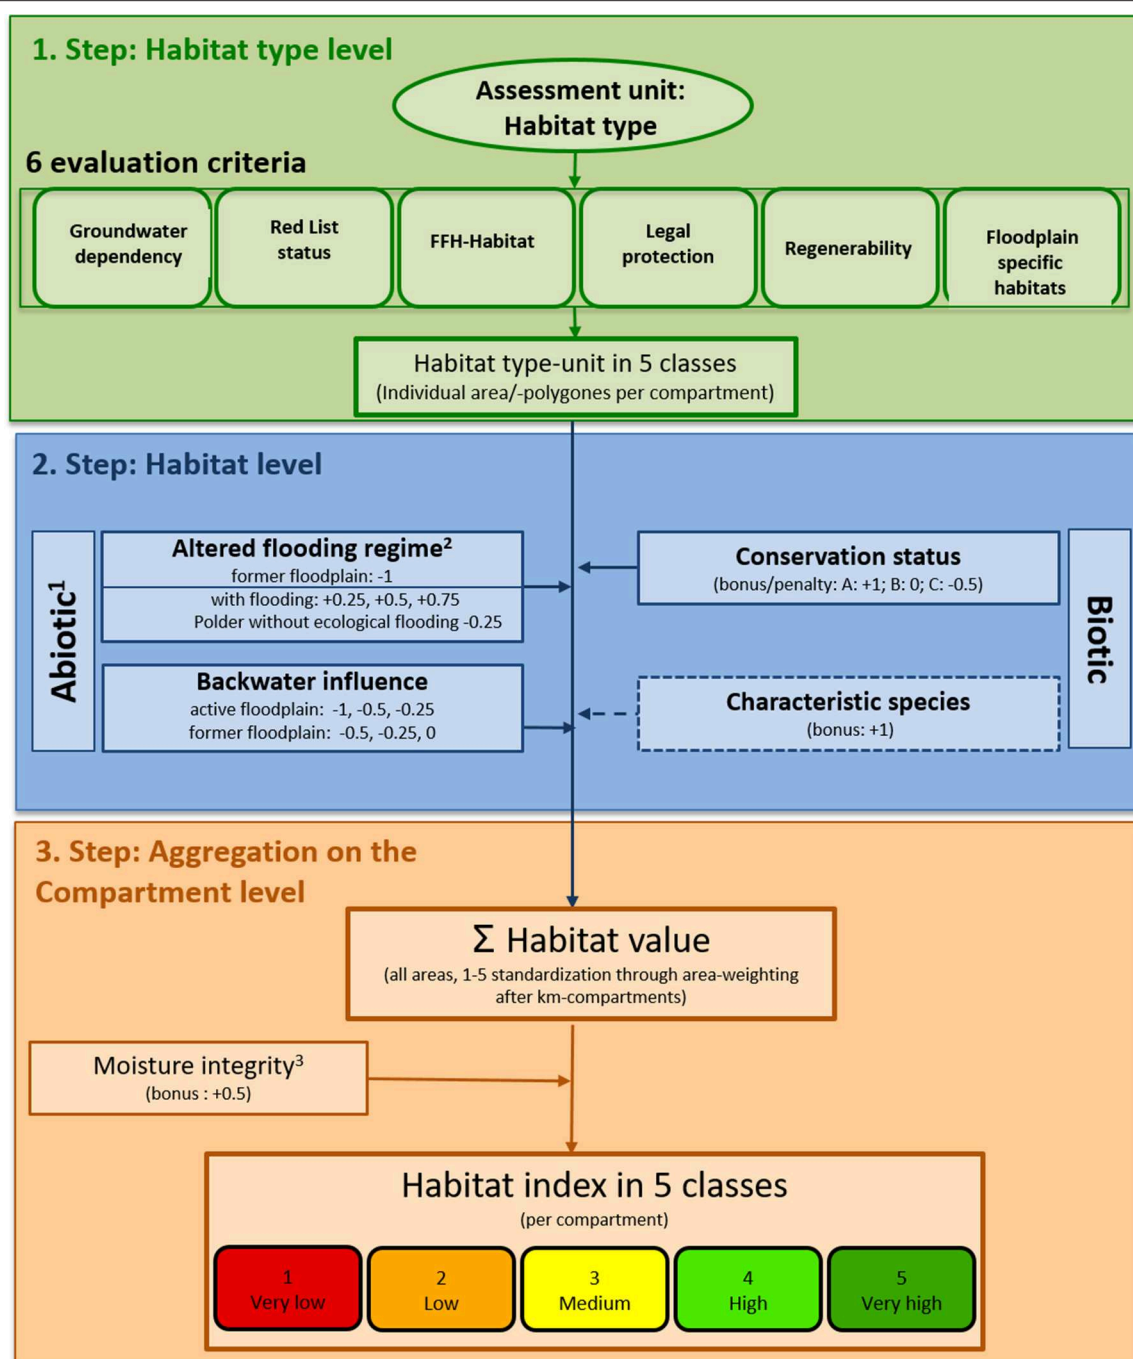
1. Step: Habitat type level

Assessment unit: Habitat type

6 evaluation criteria

Groundwater dependency

Red List status

FFH-Habitat

Legal protection

Regenerability

Floodplain specific habitats

Habitat type-unit in 5 classes
(Individual area/-polygones per compartment)

2. Step: Habitat level

Abiotic$^1$

Altered flooding regime$^2$
former floodplain: -1
with flooding: +0.25, +0.5, +0.75
Polder without ecological flooding -0.25

Backwater influence
active floodplain: -1, -0.5, -0.25
former floodplain: -0.5, -0.25, 0

Conservation status
(bonus/penalty: A: +1; B: 0; C: -0.5)

Characteristic species
(bonus: +1)

Biotic

3. Step: Aggregation on the Compartment level

Σ Habitat value
(all areas, 1-5 standardization through area-weighting after km-compartments)

Moisture integrity$^3$
(bonus : +0.5)

Habitat index in 5 classes
(per compartment)

1
Very low

2
Low

3
Medium

4
High

5
Very high